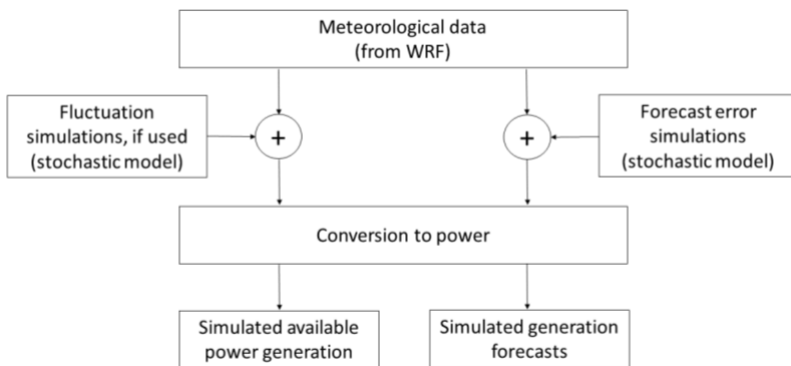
Meteorological data
(from WRF)

Fluctuation simulations, if used (stochastic model)

+

+

Forecast error simulations (stochastic model)

Conversion to power

Simulated available power generation

Simulated generation forecasts